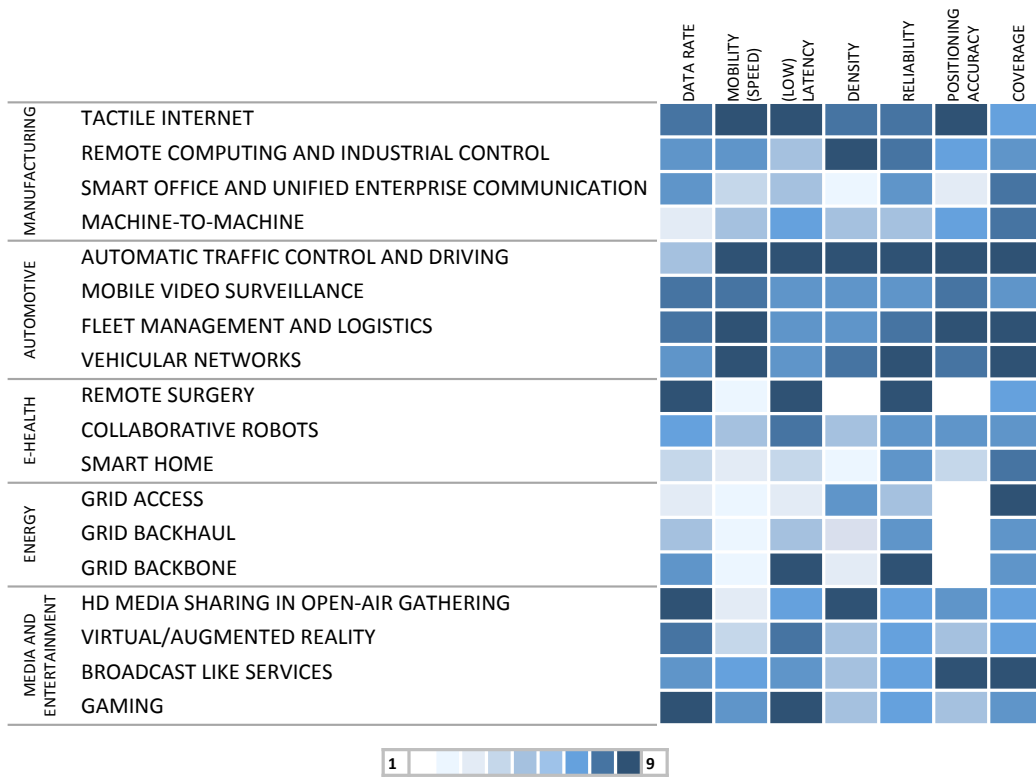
| | | DATA RATE | MOBILITY (SPEED) | (LOW) LATENCY | DENSITY | RELIABILITY | POSITIONING ACCURACY | COVERAGE |
|---|---|---|---|---|---|---|---|---|
| MANUFACTURING | TACTILE INTERNET | | | | | | | |
| | REMOTE COMPUTING AND INDUSTRIAL CONTROL | | | | | | | |
| | SMART OFFICE AND UNIFIED ENTERPRISE COMMUNICATION | | | | | | | |
| | MACHINE-TO-MACHINE | | | | | | | |
| AUTOMOTIVE | AUTOMATIC TRAFFIC CONTROL AND DRIVING | | | | | | | |
| | MOBILE VIDEO SURVEILLANCE | | | | | | | |
| | FLEET MANAGEMENT AND LOGISTICS | | | | | | | |
| | VEHICULAR NETWORKS | | | | | | | |
| E-HEALTH | REMOTE SURGERY | | | | | | | |
| | COLLABORATIVE ROBOTS | | | | | | | |
| | SMART HOME | | | | | | | |
| ENERGY | GRID ACCESS | | | | | | | |
| | GRID BACKHAUL | | | | | | | |
| | GRID BACKBONE | | | | | | | |
| MEDIA AND ENTERTAINMENT | HD MEDIA SHARING IN OPEN-AIR GATHERING | | | | | | | |
| | VIRTUAL/AUGMENTED REALITY | | | | | | | |
| | BROADCAST LIKE SERVICES | | | | | | | |
| | GAMING | | | | | | | |

1 9